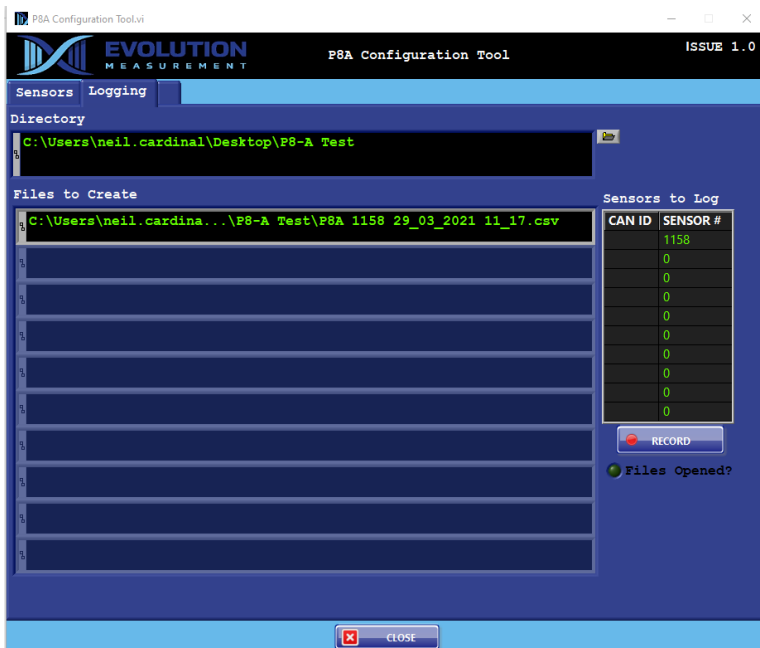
P8A Configuration Tool.vi

EVOLUTION
MEASUREMENT

P8A Configuration Tool

ISSUE 1.0

Sensors Logging

Directory

C:\Users\neil.cardinal\Desktop\P8-A Test

Files to Create

C:\Users\neil.cardina...\P8-A Test\P8A 1158 29_03_2021 11_17.csv

Sensors to Log

| CAN ID | SENSOR # |
|---|---|
| | 1158 |
| | 0 |
| | 0 |
| | 0 |
| | 0 |
| | 0 |
| | 0 |
| | 0 |
| | 0 |
| | 0 |

RECORD

Files Opened?

CLOSE